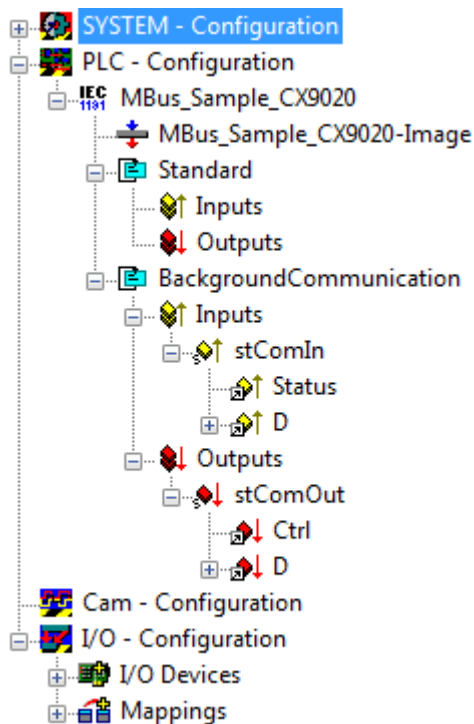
SYSTEM - Configuration
PLC - Configuration
IEC 1131 MBus_Sample_CX9020
MBus_Sample_CX9020-Image
Standard
Inputs
Outputs
BackgroundCommunication
Inputs
stComIn
Status
D
Outputs
stComOut
Ctrl
D
Cam - Configuration
I/O - Configuration
I/O Devices
Mappings